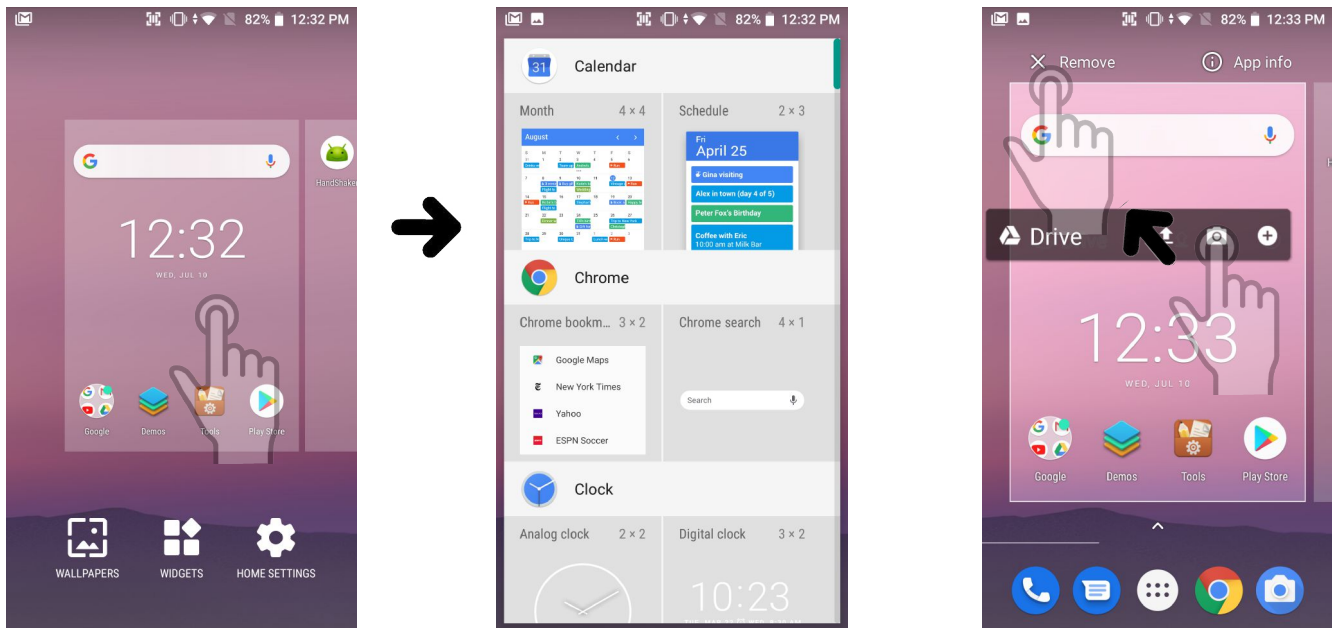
82% 12:32 PM

12:32

WED, JUL 10

HandShake

Google Demos Tools Play Store

WALLPAPERS WIDGETS HOME SETTINGS

82% 12:32 PM

31 Calendar

Month 4 × 4

August

Schedule 2 × 3

Fri
April 25

Gina visiting

Alex in town (day 4 of 5)

Peter Fox's Birthday

Coffee with Eric
10:00 am at Milk Bar

Chrome

Chrome bookm... 3 × 2

Google Maps

New York Times

Yahoo

ESPN Soccer

Chrome search 4 × 1

Search

Clock

Analog clock 2 × 2

Digital clock 3 × 2

10:23

82% 12:33 PM

Remove App info

Drive

12:33

WED, JUL 10

Google Demos Tools Play Store